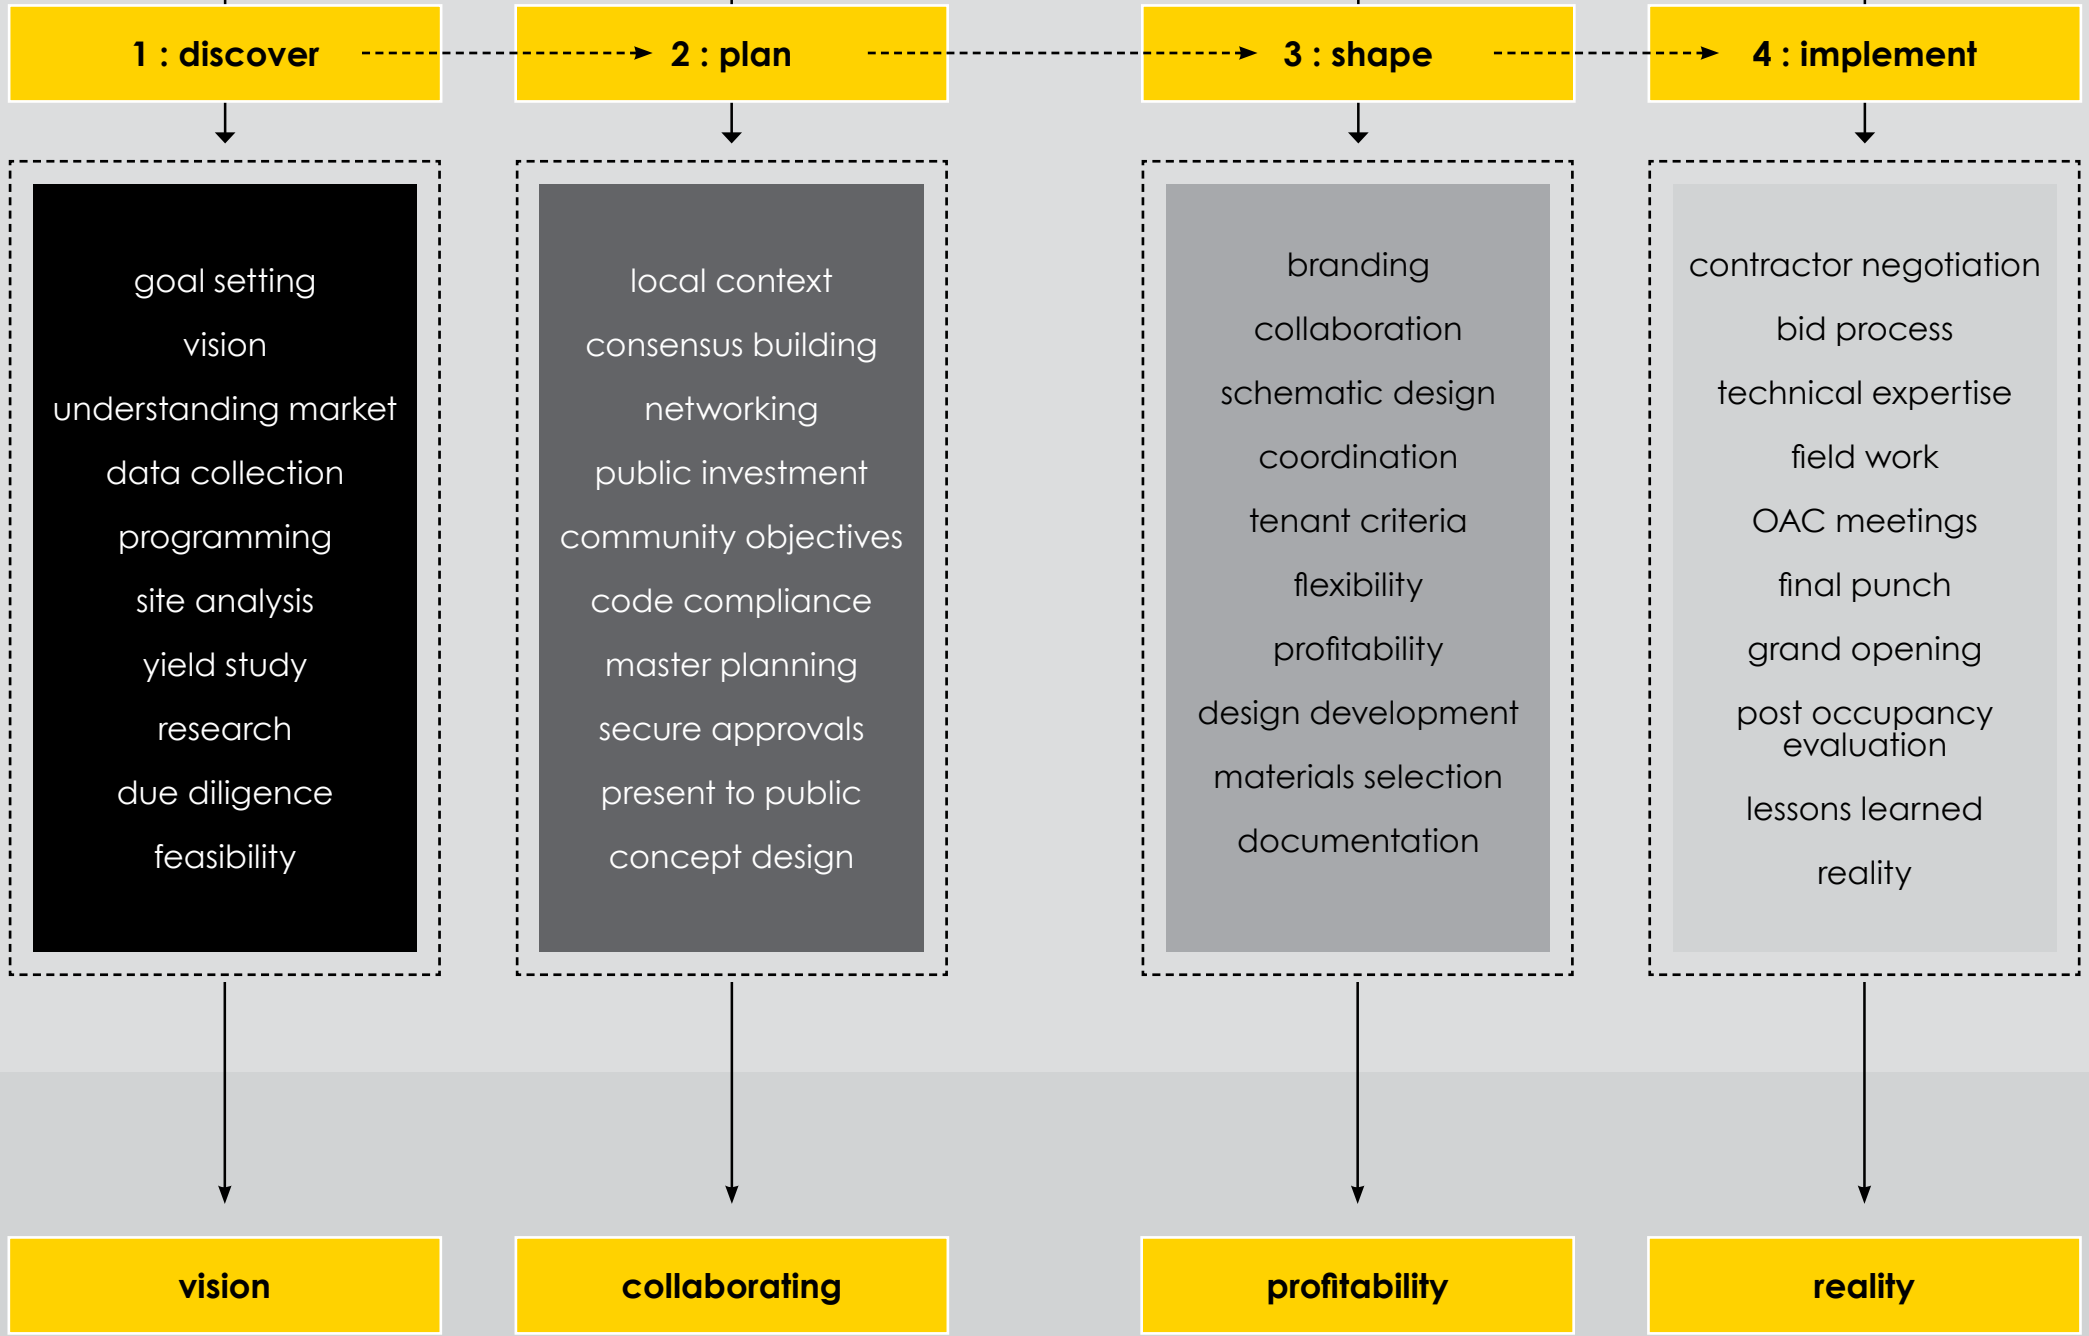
1 : discover

2 : plan

3 : shape

4 : implement

goal setting
vision
understanding market
data collection
programming
site analysis
yield study
research
due diligence
feasibility

local context
consensus building
networking
public investment
community objectives
code compliance
master planning
secure approvals
present to public
concept design

branding
collaboration
schematic design
coordination
tenant criteria
flexibility
profitability
design development
materials selection
documentation

contractor negotiation
bid process
technical expertise
field work
OAC meetings
final punch
grand opening
post occupancy evaluation
lessons learned
reality

vision

collaborating

profitability

reality